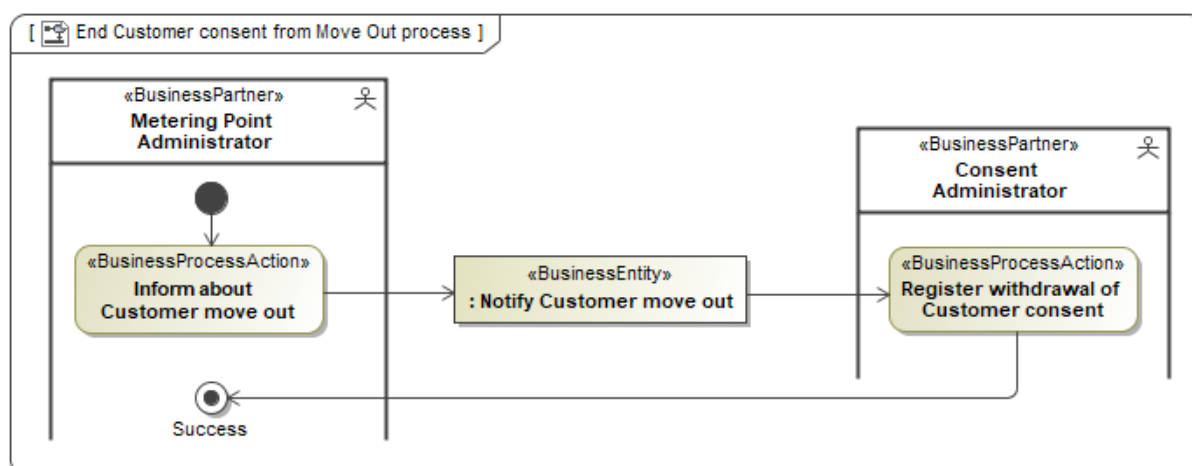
[ End Customer consent from Move Out process ]

«BusinessPartner»
Metering Point Administrator

«BusinessProcessAction»
Inform about Customer move out

Success

«BusinessEntity»
: Notify Customer move out

«BusinessPartner»
Consent Administrator

«BusinessProcessAction»
Register withdrawal of Customer consent